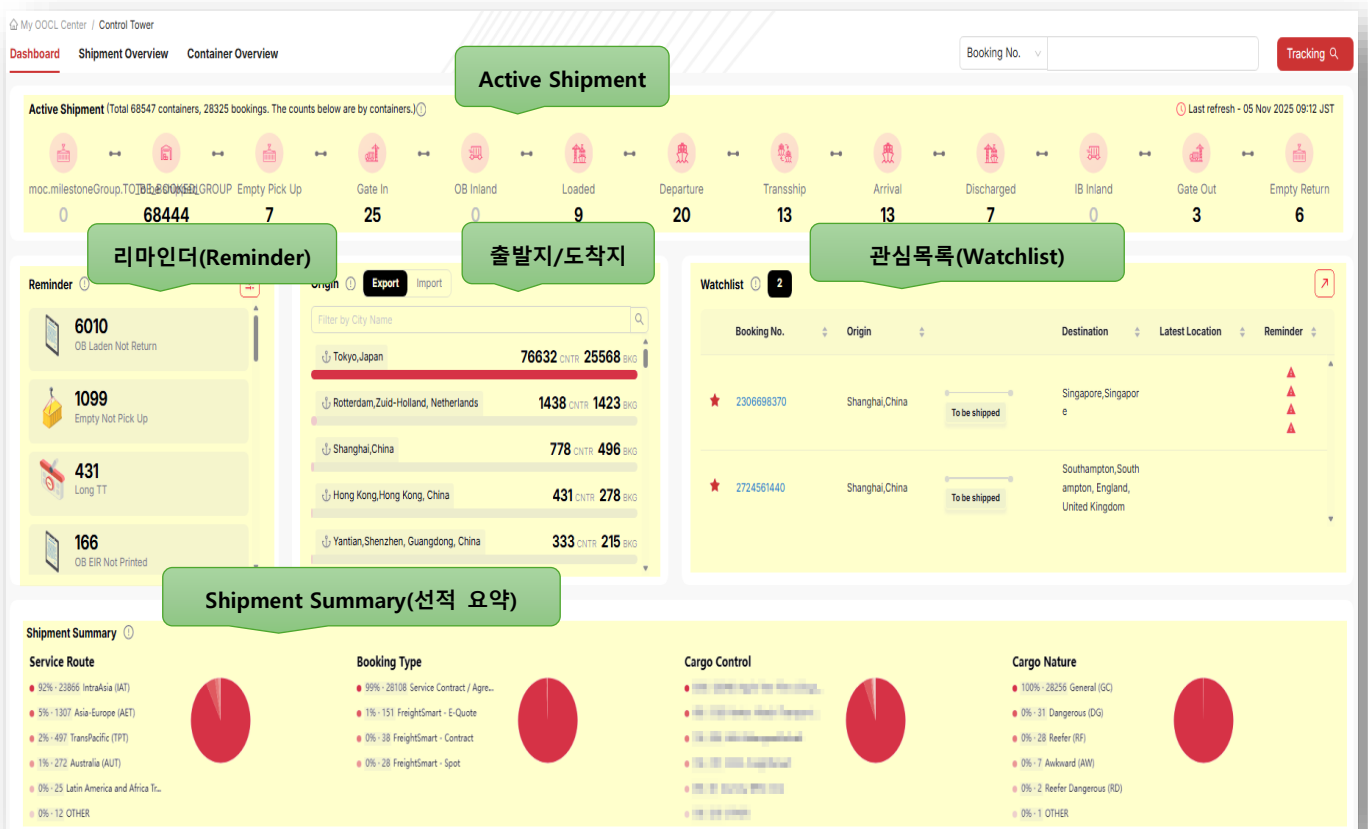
My OOCL Center / Control Tower

Dashboard  Shipment Overview  Container Overview

Booking No.  Tracking

Active Shipment

Active Shipment (Total 68547 containers, 28325 bookings. The counts below are by containers.)

Last refresh - 05 Nov 2025 09:12 JST

| moc.milestoneGroup.TOBE_BOOKEDGROUP | Empty Pick Up | Gate In | OB Inland | Loaded | Departure | Tranship | Arrival | Discharged | IB Inland | Gate Out | Empty Return |
|---|---|---|---|---|---|---|---|---|---|---|---|
| 0 68444 | 7 | 25 | 0 | 9 | 20 | 13 | 13 | 7 | 0 | 3 | 6 |

리마인더(Reminder)

출발지/도착지

관심목록(Watchlist)

Reminder

6010
OB Laden Not Return

1099
Empty Not Pick Up

431
Long TT

166
OB EIR Not Printed

Origin  Export  Import

Filter by City Name

Tokyo,Japan 76632 CNTR 25568 BKG

Rotterdam,Zuid-Holland, Netherlands 1438 CNTR 1423 BKG

Shanghai,China 778 CNTR 496 BKG

Hong Kong,Hong Kong, China 431 CNTR 278 BKG

Yantian,Shenzhen, Guangdong, China 333 CNTR 215 BKG

Watchlist 2

| Booking No. | Origin | | Destination | Latest Location | Reminder |
|---|---|---|---|---|---|
| 2306698370 | Shanghai,China | To be shipped | Singapore,Singapore | | |
| 2724561440 | Shanghai,China | To be shipped | Southampton,Southampton, England, United Kingdom | | |

Shipment Summary(선적 요약)

Shipment Summary

Service Route
92% · 23866 IntraAsia (IAT)
5% · 1307 Asia-Europe (AET)
2% · 497 TransPacific (TPT)
1% · 272 Australia (AUT)
0% · 25 Latin America and Africa Tr...
0% · 12 OTHER

Booking Type
99% · 28108 Service Contract / Agre...
1% · 151 FreightSmart - E-Quote
0% · 38 FreightSmart - Contract
0% · 28 FreightSmart - Spot

Cargo Control
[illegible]

Cargo Nature
100% · 28256 General (GC)
0% · 31 Dangerous (DG)
0% · 28 Reefer (RF)
0% · 7 Awkward (AW)
0% · 2 Reefer Dangerous (RD)
0% · 1 OTHER